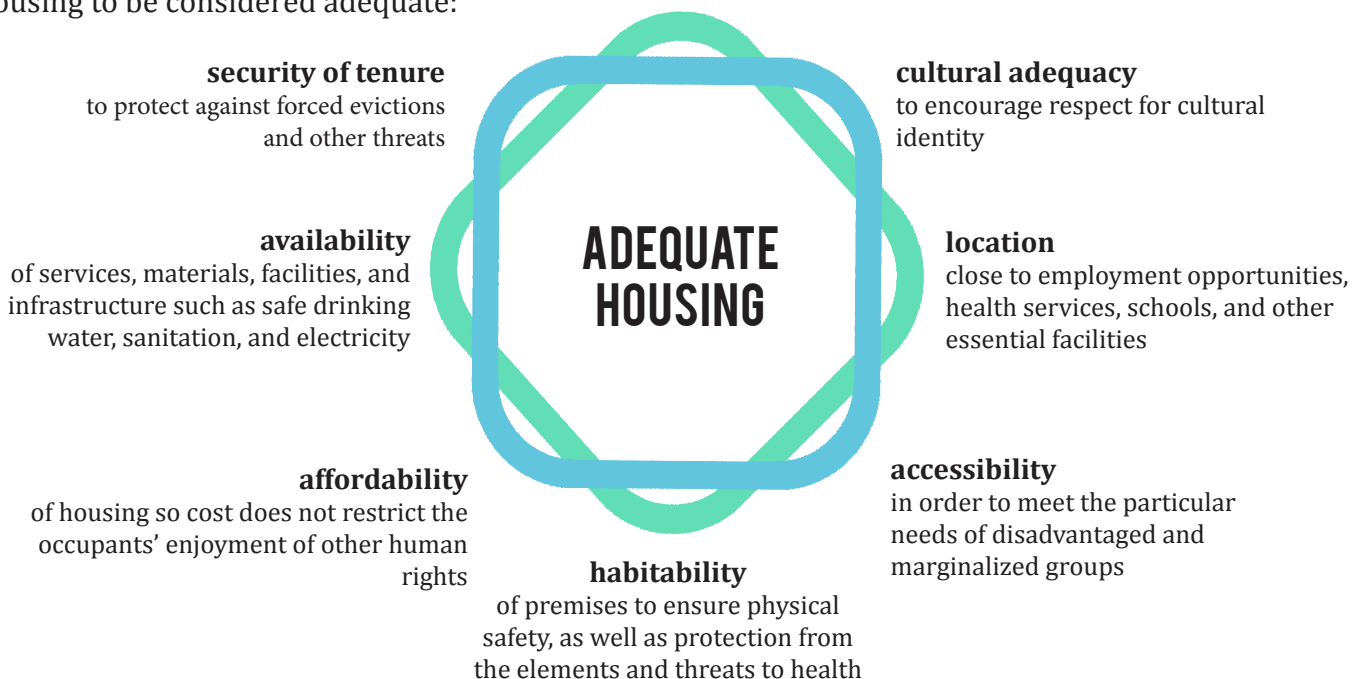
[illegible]ousing to be considered adequate:

**security of tenure**
to protect against forced evictions and other threats

**cultural adequacy**
to encourage respect for cultural identity

**availability**
of services, materials, facilities, and infrastructure such as safe drinking water, sanitation, and electricity

ADEQUATE HOUSING

**location**
close to employment opportunities, health services, schools, and other essential facilities

**affordability**
of housing so cost does not restrict the occupants' enjoyment of other human rights

**accessibility**
in order to meet the particular needs of disadvantaged and marginalized groups

**habitability**
of premises to ensure physical safety, as well as protection from the elements and threats to health